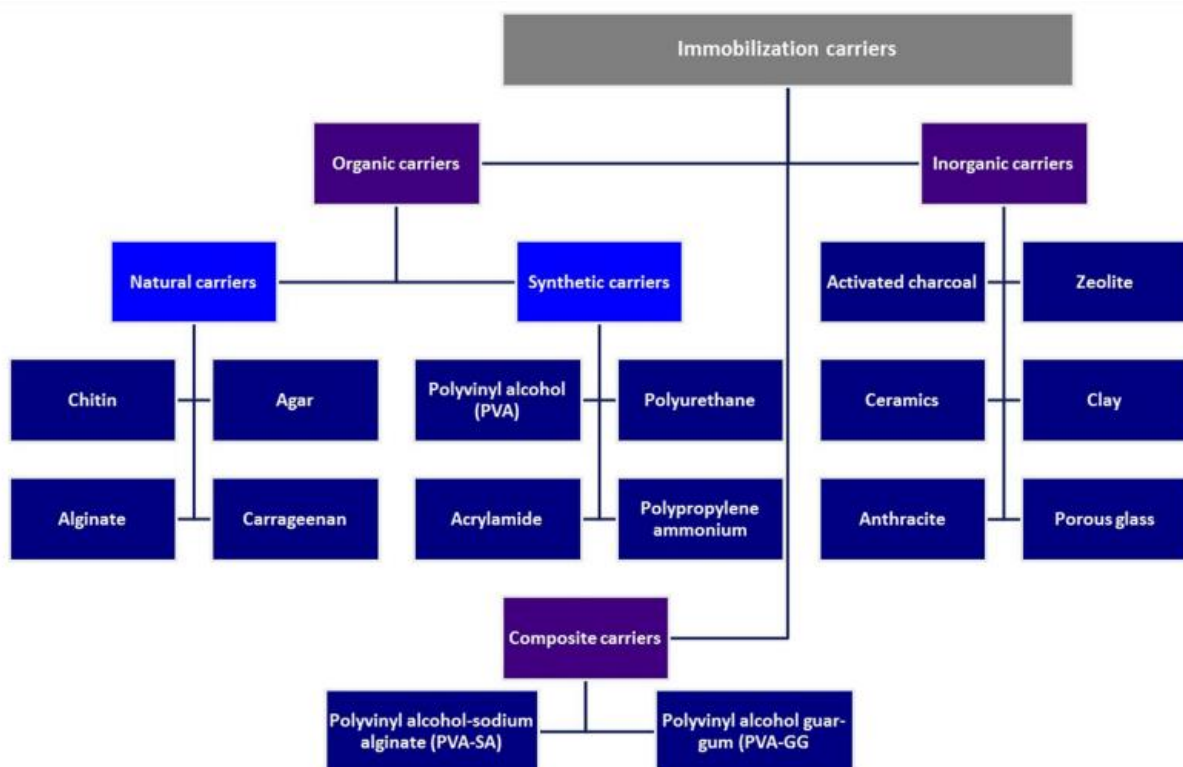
Immobilization carriers

Organic carriers

Inorganic carriers

Natural carriers

Synthetic carriers

Chitin

Agar

Alginate

Carrageenan

Polyvinyl alcohol (PVA)

Polyurethane

Acrylamide

Polypropylene ammonium

Activated charcoal

Zeolite

Ceramics

Clay

Anthracite

Porous glass

Composite carriers

Polyvinyl alcohol-sodium alginate (PVA-SA)

Polyvinyl alcohol guar-gum (PVA-GG